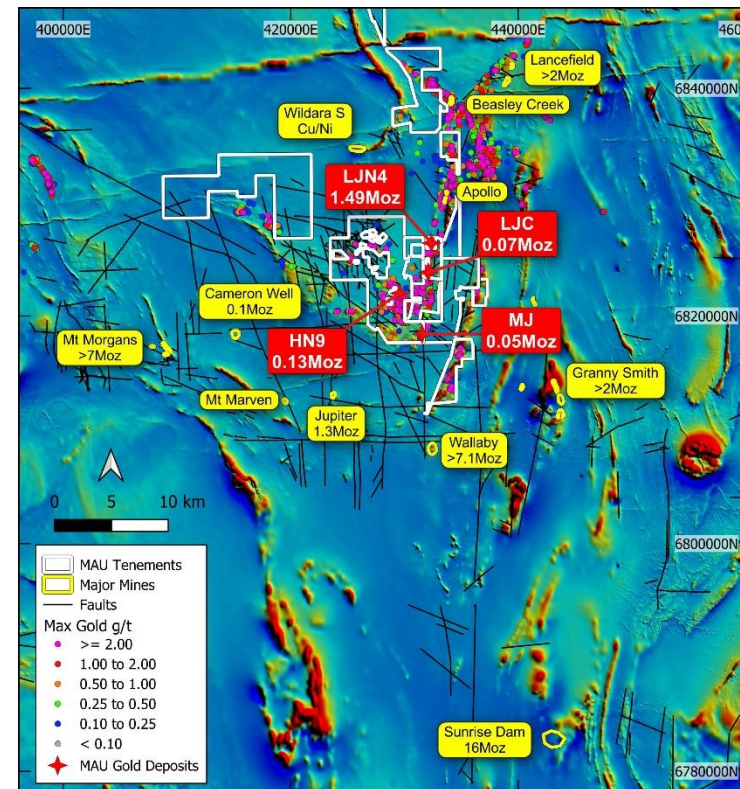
400000E
420000E
440000E
460

Lancefield
>2Moz

6840000N

Beasley Creek

Wildara S
Cu/Ni

LJN4
1.49Moz

Apollo

LJC
0.07Moz

Cameron Well
0.1Moz

6820000N

MJ
0.05Moz

Mt Morgans
>7Moz

HN9
0.13Moz

Granny Smith
>2Moz

Mt Marven

Jupiter
1.3Moz

Wallaby
>7.1Moz

0 5 10 km

6800000N

MAU Tenements
Major Mines
Faults
Max Gold g/t
>= 2.00
1.00 to 2.00
0.50 to 1.00
0.25 to 0.50
0.10 to 0.25
< 0.10
MAU Gold Deposits

Sunrise Dam
16Moz

6780000N